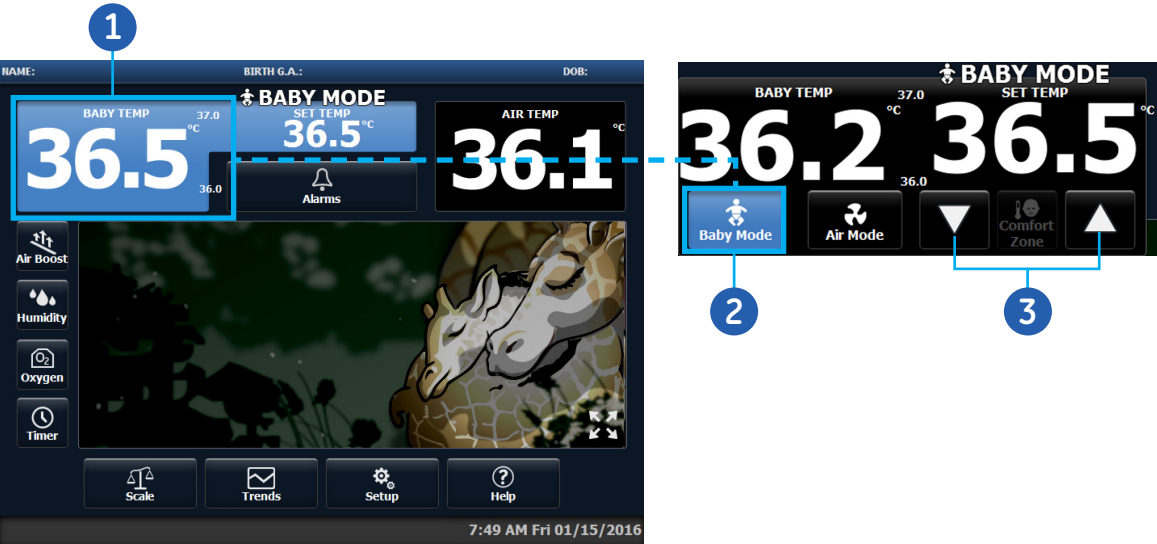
1

NAME: BIRTH G.A.: DOB:

BABY TEMP 37.0 36.5 °C 36.0

BABY MODE

SET TEMP 36.5 °C

Alarms

AIR TEMP 36.1 °C

Air Boost

Humidity

$O_2$ Oxygen

Timer

Scale

Trends

Setup

Help

7:49 AM Fri 01/15/2016

BABY MODE

BABY TEMP 37.0 36.2 °C 36.0

SET TEMP 36.5 °C

Baby Mode

Air Mode

Comfort Zone

2

3